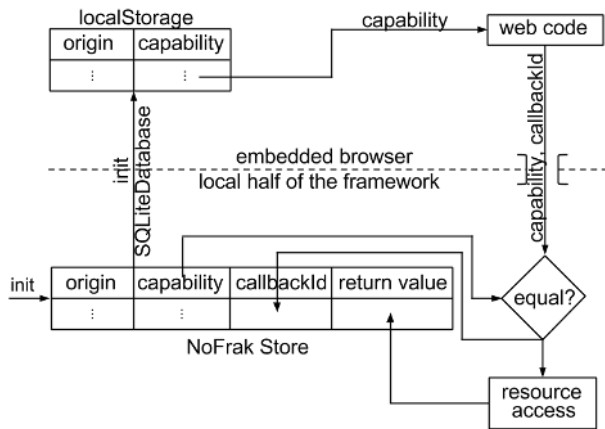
localStorage

| origin | capability |
|---|---|
| ⋮ | ⋮ |

capability

web code

capability, callbackId

init

SQLiteDatabase

embedded browser

local half of the framework

init

| origin | capability | callbackId | return value |
|---|---|---|---|
| ⋮ | ⋮ | | |

NoFrak Store

equal?

resource access